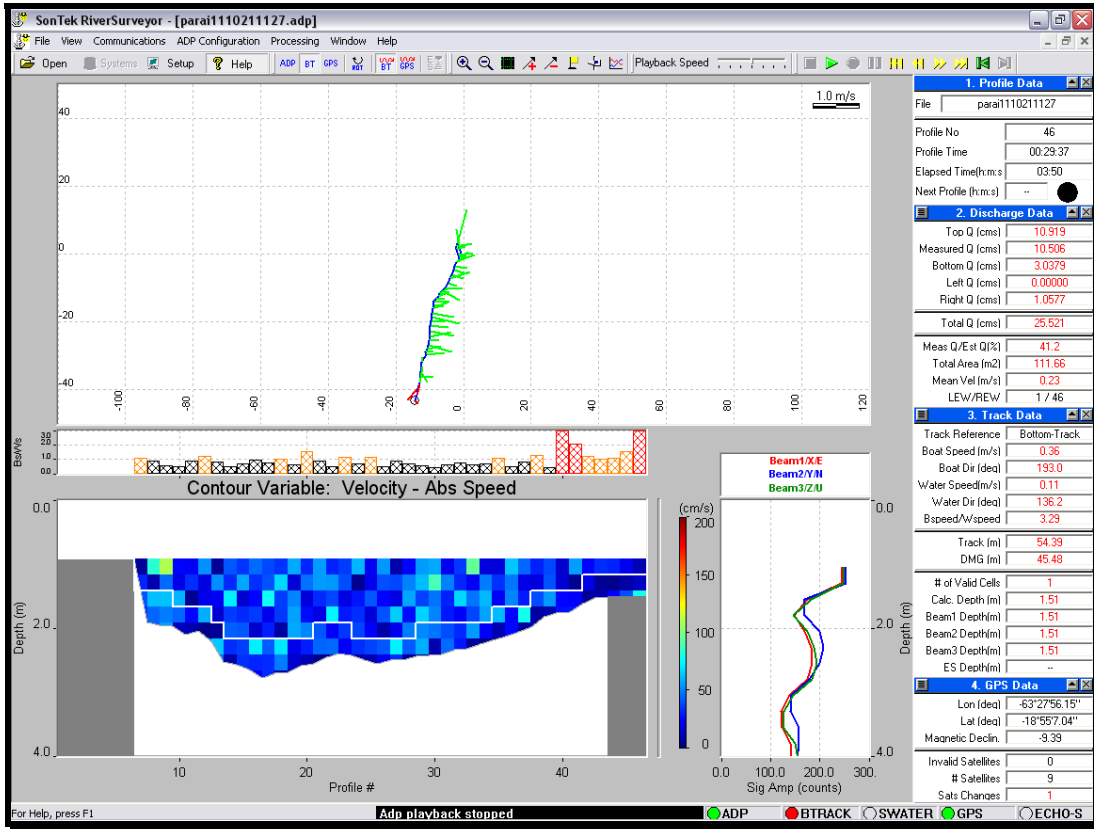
SonTek RiverSurveyor - [parai1110211127.adp]

File View Communications ADP Configuration Processing Window Help

Open Systems Setup Help ADP BT GPS BT GPS Playback Speed

1.0 m/s

40
20
0
-20
-40

-100 -80 -60 -40 -20 0 20 40 60 80 100 120

Bs/Ws
3.0
2.0
1.0
0.0

Contour Variable: Velocity - Abs Speed

0.0
Depth (m)
2.0
4.0
10 20 30 40
Profile #

(cm/s)
200
150
100
50
0

Beam1/X/E
Beam2/Y/N
Beam3/Z/U

0.0
Depth (m)
2.0
4.0
0.0 100.0 200.0 300.
Sig Amp (counts)

1. Profile Data

| File | parai1110211127 |
|---|---|
| Profile No | 46 |
| Profile Time | 00:29:37 |
| Elapsed Time(h:m:s | 03:50 |
| Next Profile (h:m:s) | -- |

2. Discharge Data

| Top Q (cms) | 10.919 |
|---|---|
| Measured Q (cms) | 10.506 |
| Bottom Q (cms) | 3.0379 |
| Left Q (cms) | 0.00000 |
| Right Q (cms) | 1.0577 |
| Total Q (cms) | 25.521 |
| Meas Q/Est Q(%) | 41.2 |
| Total Area (m2) | 111.66 |
| Mean Vel (m/s) | 0.23 |
| LEW/REW | 1 / 46 |

3. Track Data

| Track Reference | Bottom-Track |
|---|---|
| Boat Speed (m/s) | 0.36 |
| Boat Dir (deg) | 193.0 |
| Water Speed(m/s) | 0.11 |
| Water Dir (deg) | 136.2 |
| Bspeed/Wspeed | 3.29 |
| Track (m) | 54.39 |
| DMG (m) | 45.48 |
| # of Valid Cells | 1 |
| Calc. Depth (m) | 1.51 |
| Beam1 Depth(m) | 1.51 |
| Beam2 Depth(m) | 1.51 |
| Beam3 Depth(m) | 1.51 |
| ES Depth(m) | -- |

4. GPS Data

| Lon (deg) | -63°27'56.15" |
|---|---|
| Lat (deg) | -18°55'7.04" |
| Magnetic Declin. | -9.39 |
| Invalid Satellites | 0 |
| # Satellites | 9 |
| Sats Changes | 1 |

For Help, press F1 Adp playback stopped ADP BTRACK SWATER GPS ECHO-S